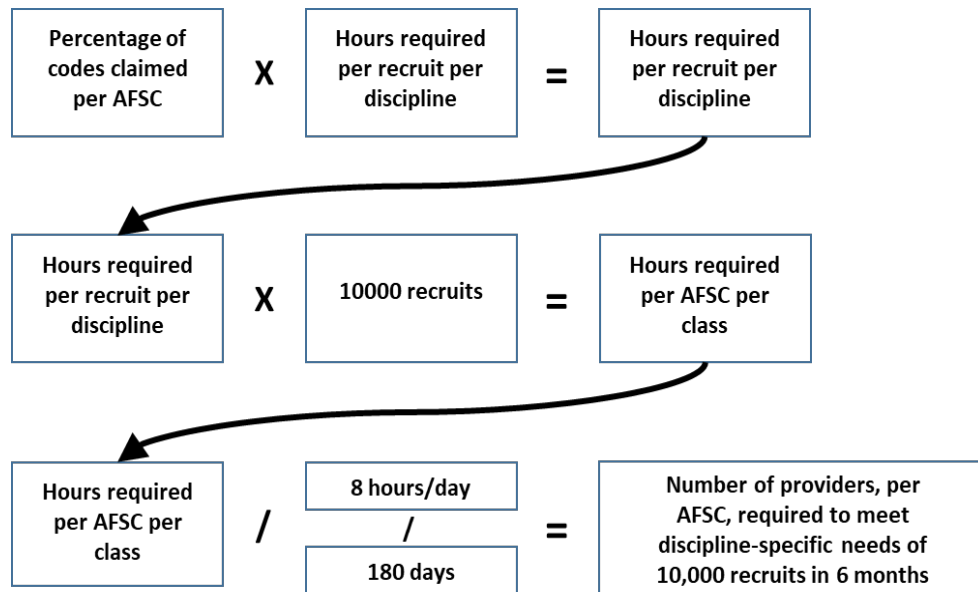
Percentage of codes claimed per AFSC

X

Hours required per recruit per discipline

=

Hours required per recruit per discipline

Hours required per recruit per discipline

X

10000 recruits

=

Hours required per AFSC per class

Hours required per AFSC per class

/

8 hours/day

/

180 days

=

Number of providers, per AFSC, required to meet discipline-specific needs of 10,000 recruits in 6 months